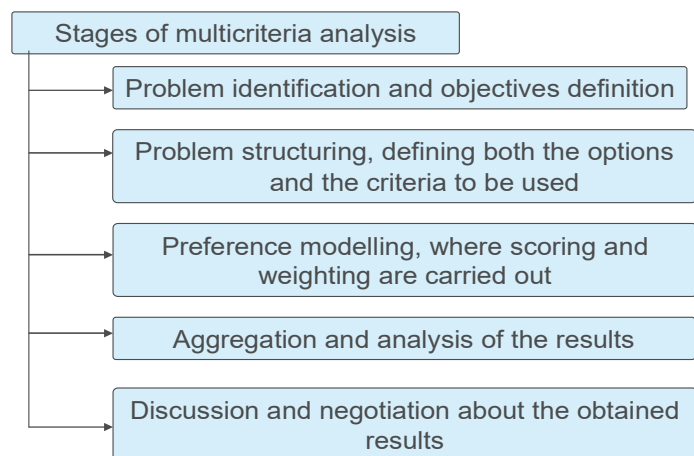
Stages of multicriteria analysis

Problem identification and objectives definition

Problem structuring, defining both the options and the criteria to be used

Preference modelling, where scoring and weighting are carried out

Aggregation and analysis of the results

Discussion and negotiation about the obtained results